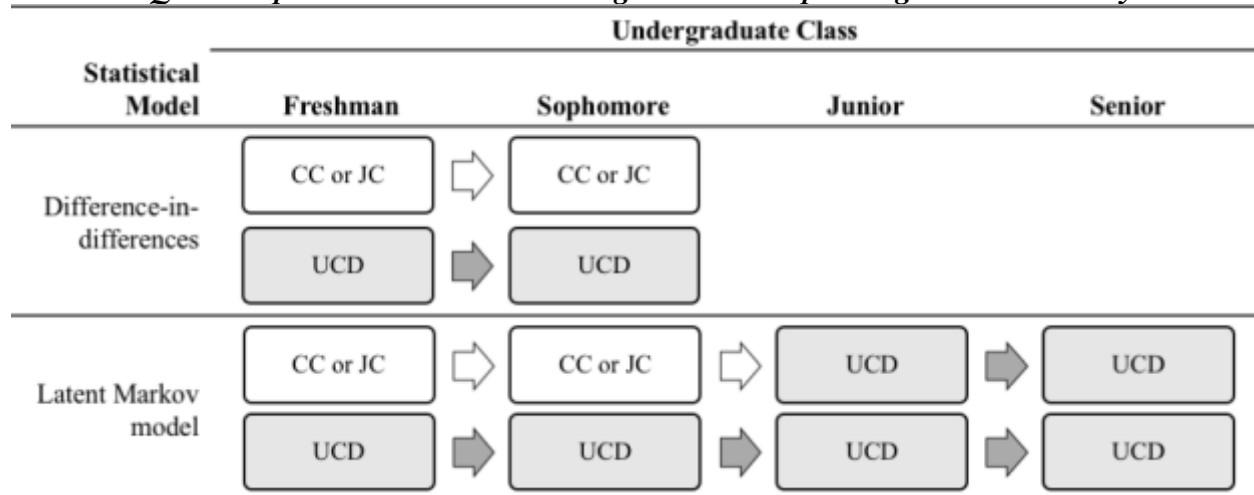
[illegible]

| Statistical Model | Freshman | | Sophomore | | Junior | | Senior |
|---|---|---|---|---|---|---|---|
| | **Undergraduate Class** | | | | | | |
| Difference-in-differences | CC or JC | | CC or JC | | | | |
| | UCD | | UCD | | | | |
| Latent Markov model | CC or JC | | CC or JC | | UCD | | UCD |
| | UCD | | UCD | | UCD | | UCD |